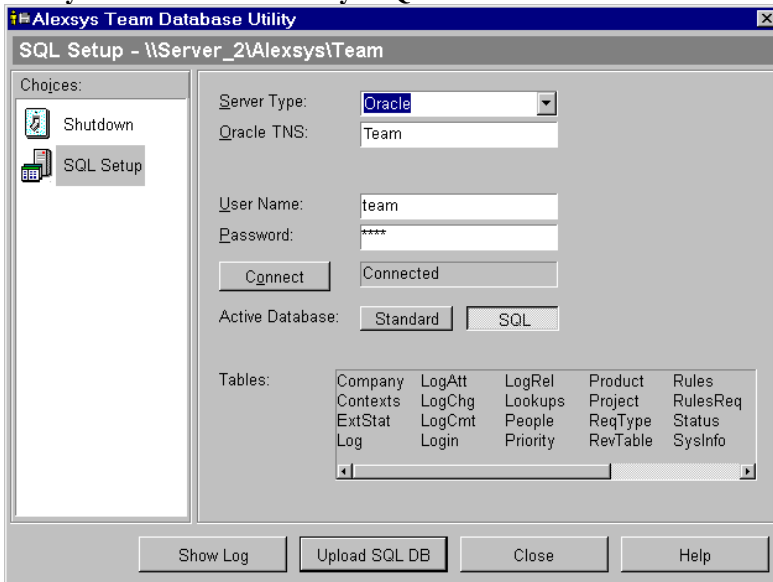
Alexsys Team Database Utility

SQL Setup - \\Server_2\Alexsys\Team

Choices:

Shutdown

SQL Setup

Server Type: Oracle

Oracle TNS: Team

User Name: team

Password: ****

Connect

Connected

Active Database: Standard SQL

Tables:

| Company | LogAtt | LogRel | Product | Rules |
|---|---|---|---|---|
| Contexts | LogChg | Lookups | Project | RulesReq |
| ExtStat | LogCmt | People | ReqType | Status |
| Log | Login | Priority | RevTable | SysInfo |

Show Log

Upload SQL DB

Close

Help